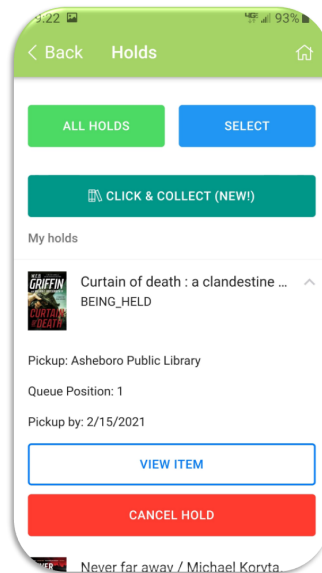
9:22 93%

< Back Holds

ALL HOLDS

SELECT

CLICK & COLLECT (NEW!)

My holds

W.E.B. GRIFFIN CURTAIN OF DEATH

Curtain of death : a clandestine ...

BEING_HELD

Pickup: Asheboro Public Library

Queue Position: 1

Pickup by: 2/15/2021

VIEW ITEM

CANCEL HOLD

Never far away / Michael Koryta.